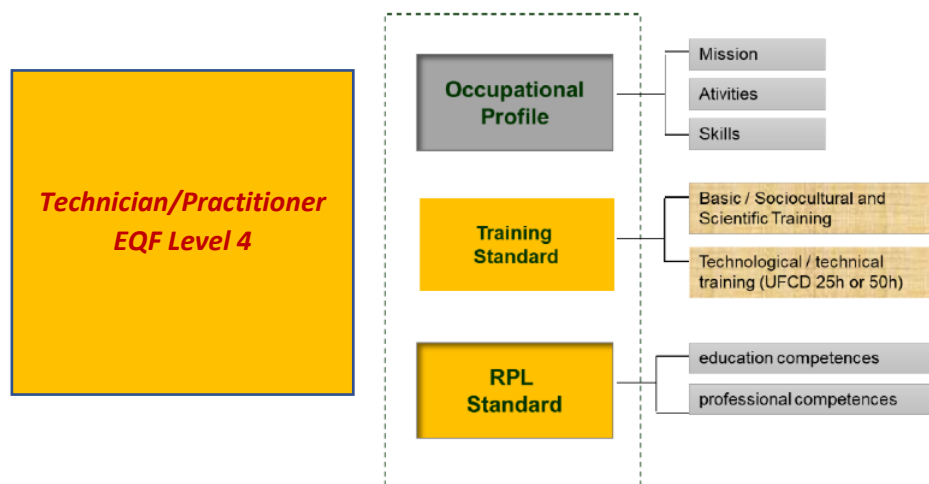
Technician/Practitioner
EQF Level 4

Occupational Profile

Mission

Ativities

Skills

Training Standard

Basic / Sociocultural and Scientific Training

Technological / technical training (UFCD 25h or 50h)

RPL Standard

education competences

professional competences